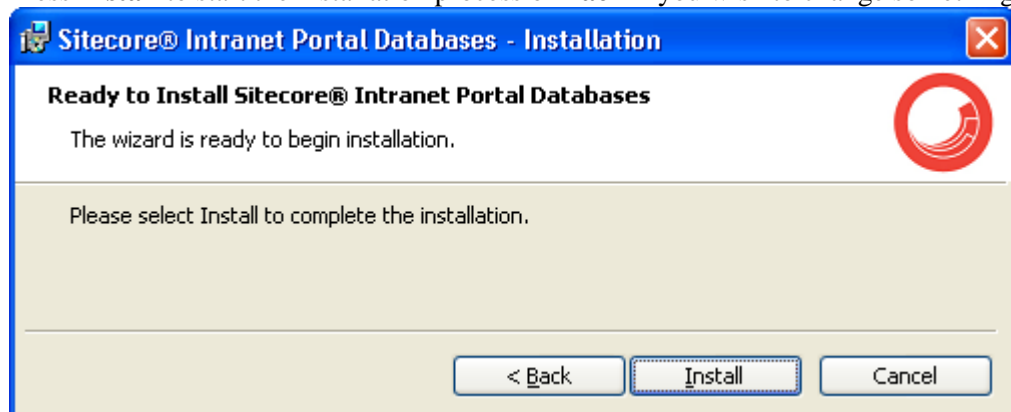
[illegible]

Sitecore® Intranet Portal Databases - Installation

Ready to Install Sitecore® Intranet Portal Databases

The wizard is ready to begin installation.

Please select Install to complete the installation.

< Back

Install

Cancel